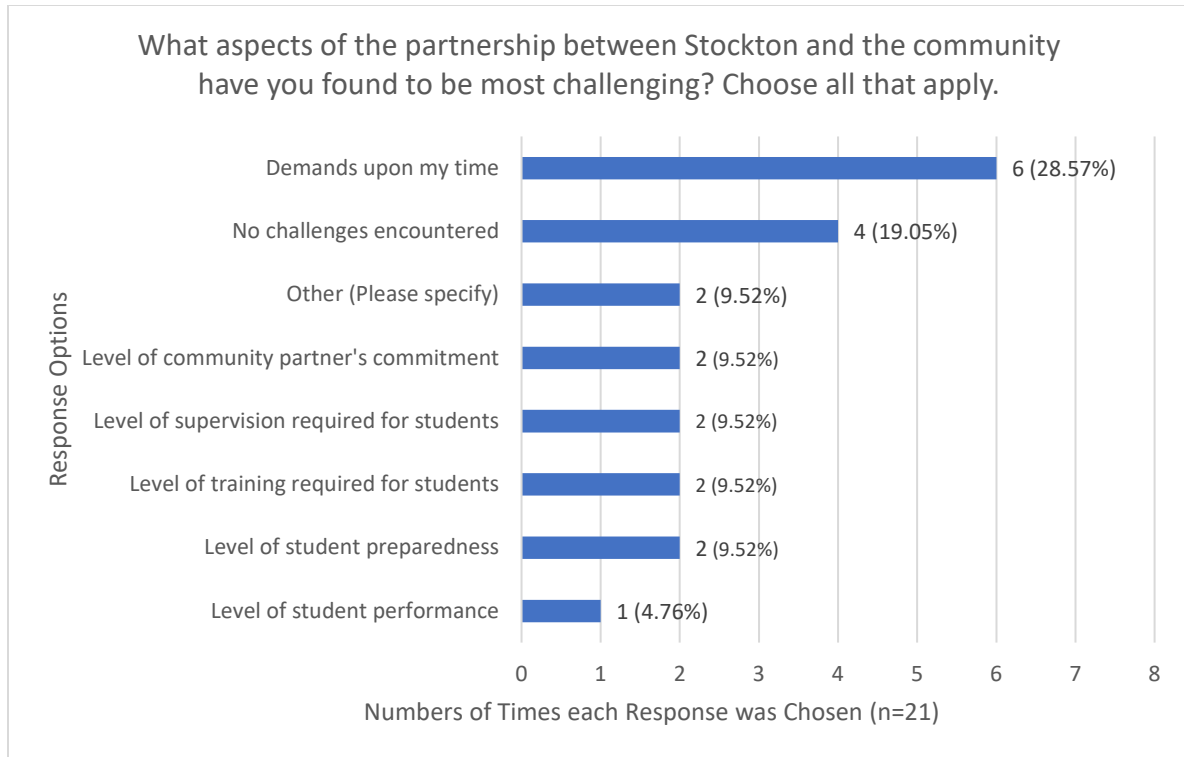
What aspects of the partnership between Stockton and the community have you found to be most challenging? Choose all that apply.

Response Options

Demands upon my time 6 (28.57%)
No challenges encountered 4 (19.05%)
Other (Please specify) 2 (9.52%)
Level of community partner's commitment 2 (9.52%)
Level of supervision required for students 2 (9.52%)
Level of training required for students 2 (9.52%)
Level of student preparedness 2 (9.52%)
Level of student performance 1 (4.76%)

0 1 2 3 4 5 6 7 8

Numbers of Times each Response was Chosen (n=21)